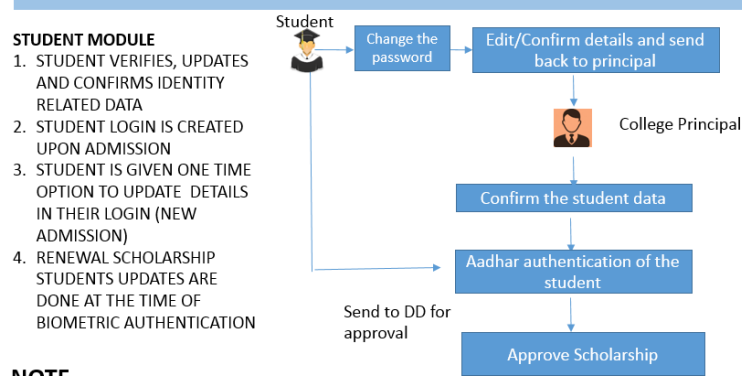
STUDENT MODULE
1. STUDENT VERIFIES, UPDATES AND CONFIRMS IDENTITY RELATED DATA
2. STUDENT LOGIN IS CREATED UPON ADMISSION
3. STUDENT IS GIVEN ONE TIME OPTION TO UPDATE DETAILS IN THEIR LOGIN (NEW ADMISSION)
4. RENEWAL SCHOLARSHIP STUDENTS UPDATES ARE DONE AT THE TIME OF BIOMETRIC AUTHENTICATION

NOTE

Student

Change the password

Edit/Confirm details and send back to principal

College Principal

Confirm the student data

Aadhar authentication of the student

Send to DD for approval

Approve Scholarship